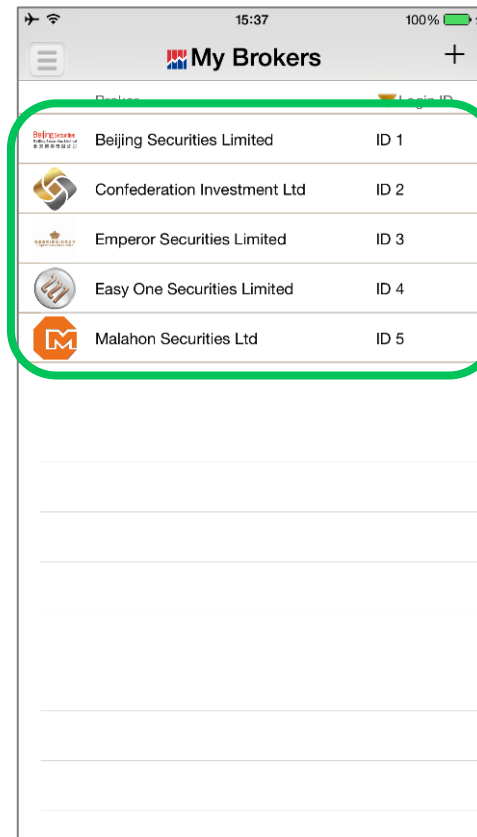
15:37

100%

My Brokers

+

Brokers

Login ID

Beijing Securities Limited

ID 1

Confederation Investment Ltd

ID 2

Emperor Securities Limited

ID 3

Easy One Securities Limited

ID 4

Malahon Securities Ltd

ID 5